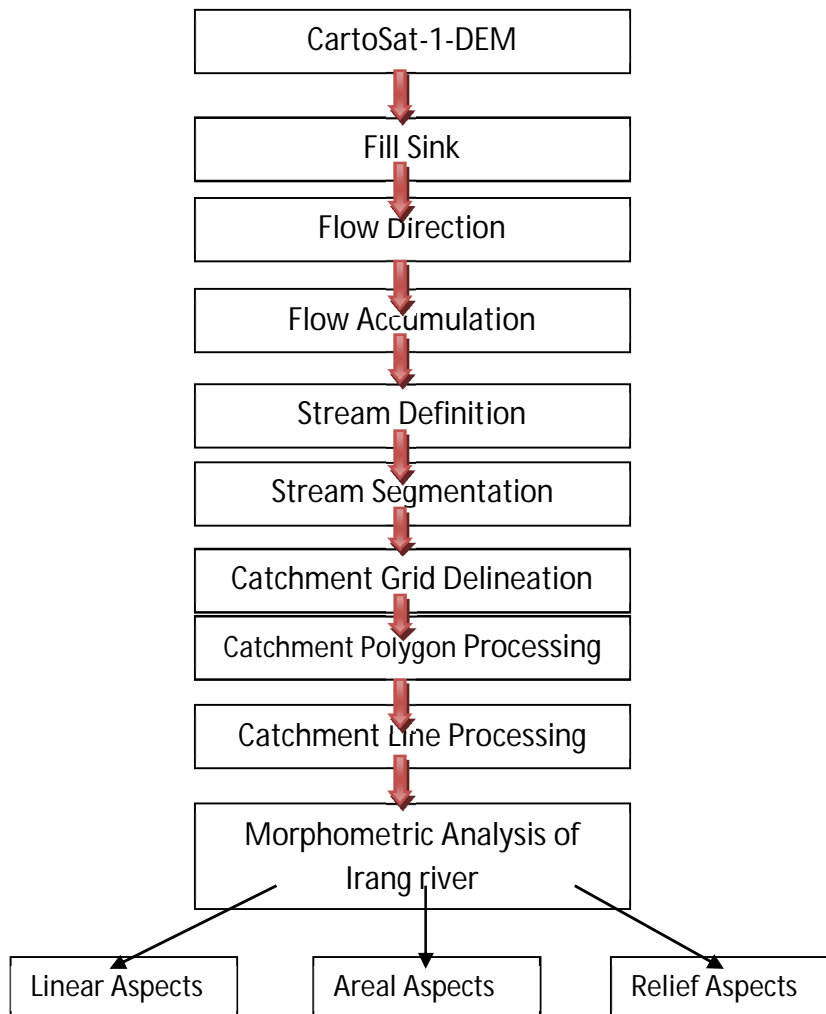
CartoSat-1-DEM

Fill Sink

Flow Direction

Flow Accumulation

Stream Definition

Stream Segmentation

Catchment Grid Delineation

Catchment Polygon Processing

Catchment Line Processing

Morphometric Analysis of Irang river

Linear Aspects

Areal Aspects

Relief Aspects